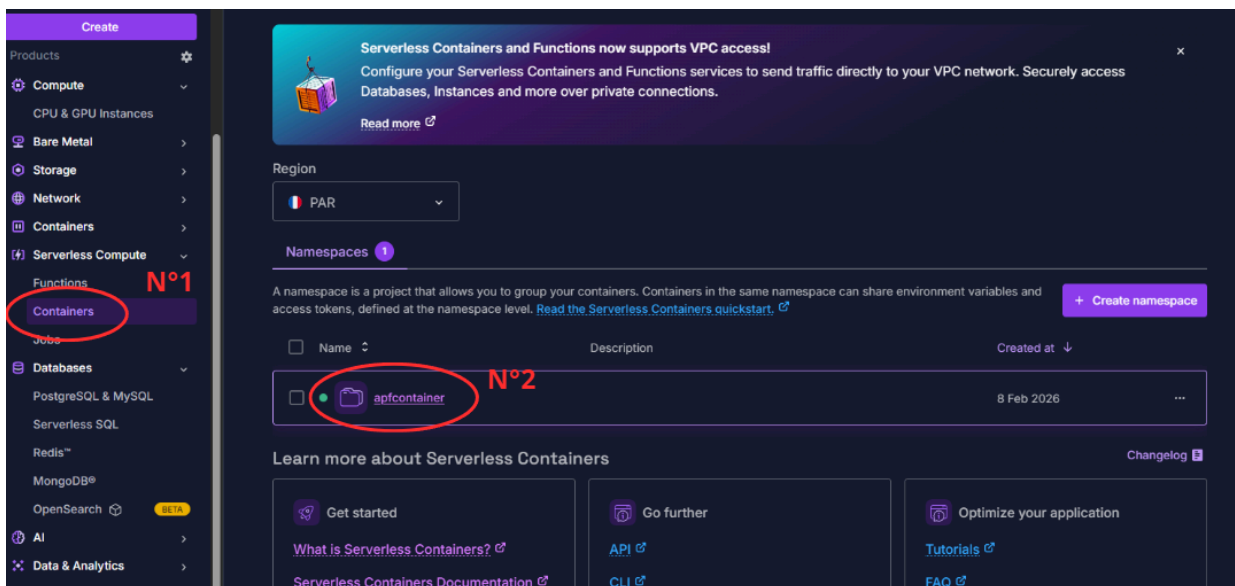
Create
Products
Compute
CPU & GPU Instances
Bare Metal
Storage
Network
Containers
Serverless Compute
Functions
Containers
Jobs
Databases
PostgreSQL & MySQL
Serverless SQL
Redis™
MongoDB®
OpenSearch BETA
AI
Data & Analytics

N°1

Serverless Containers and Functions now supports VPC access!
Configure your Serverless Containers and Functions services to send traffic directly to your VPC network. Securely access Databases, Instances and more over private connections.
Read more

Region
PAR

Namespaces 1

A namespace is a project that allows you to group your containers. Containers in the same namespace can share environment variables and access tokens, defined at the namespace level. Read the Serverless Containers quickstart.

+ Create namespace

| Name | Description | Created at |
|---|---|---|
| apfcontainer | | 8 Feb 2026 |

N°2

Learn more about Serverless Containers
Changelog

Get started
What is Serverless Containers?
Serverless Containers Documentation

Go further
API
CLI

Optimize your application
Tutorials
FAQ